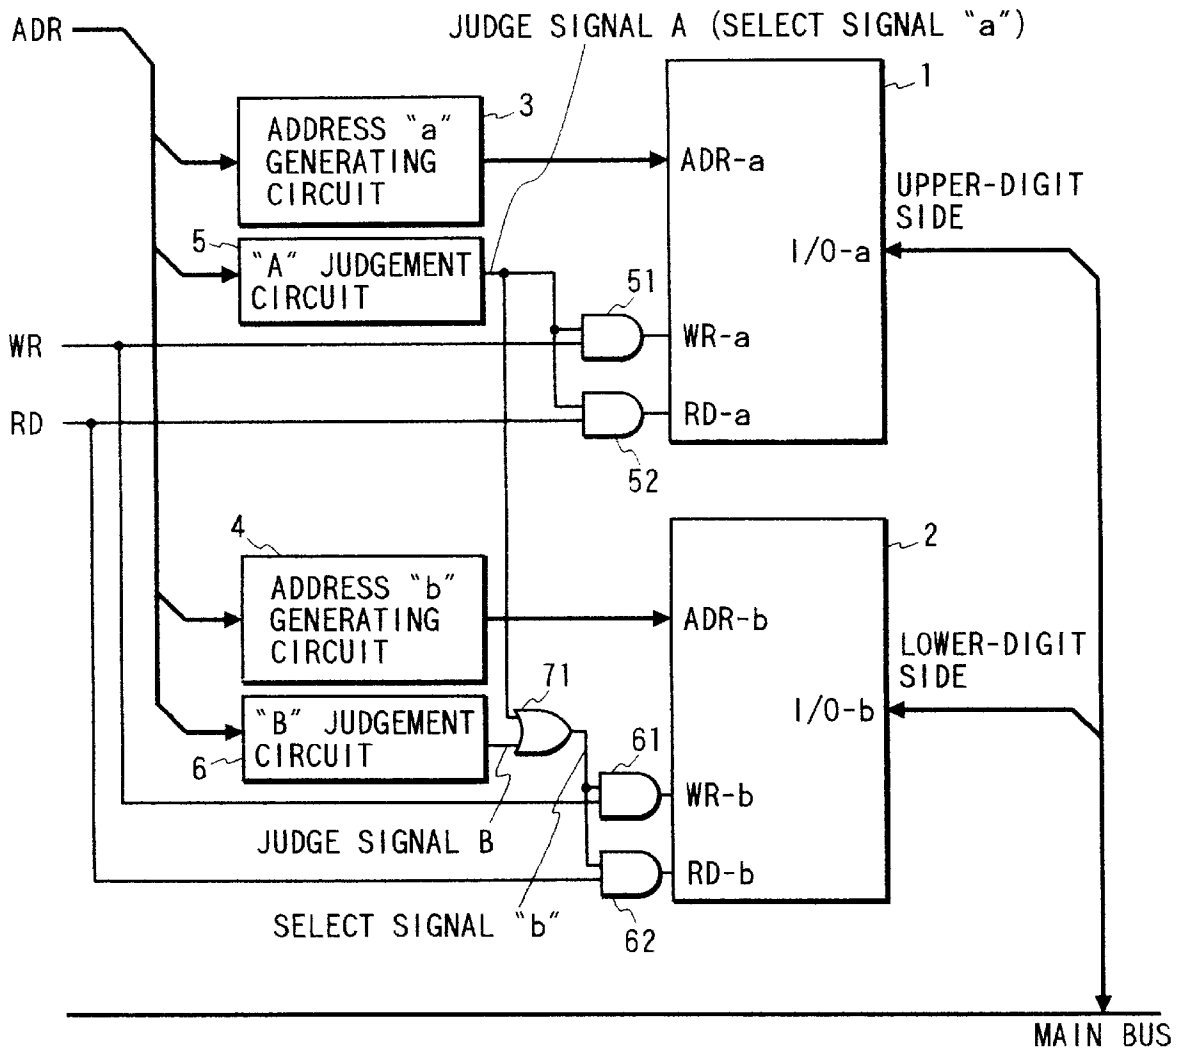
ADR
JUDGE SIGNAL A (SELECT SIGNAL "a")
1
3
ADDRESS "a" GENERATING CIRCUIT
ADR-a
UPPER-DIGIT SIDE
5
"A" JUDGEMENT CIRCUIT
I/O-a
51
WR
WR-a
RD
RD-a
52
4
2
ADDRESS "b" GENERATING CIRCUIT
ADR-b
LOWER-DIGIT SIDE
71
"B" JUDGEMENT CIRCUIT
I/O-b
6
61
WR-b
JUDGE SIGNAL B
RD-b
SELECT SIGNAL "b"
62
MAIN BUS